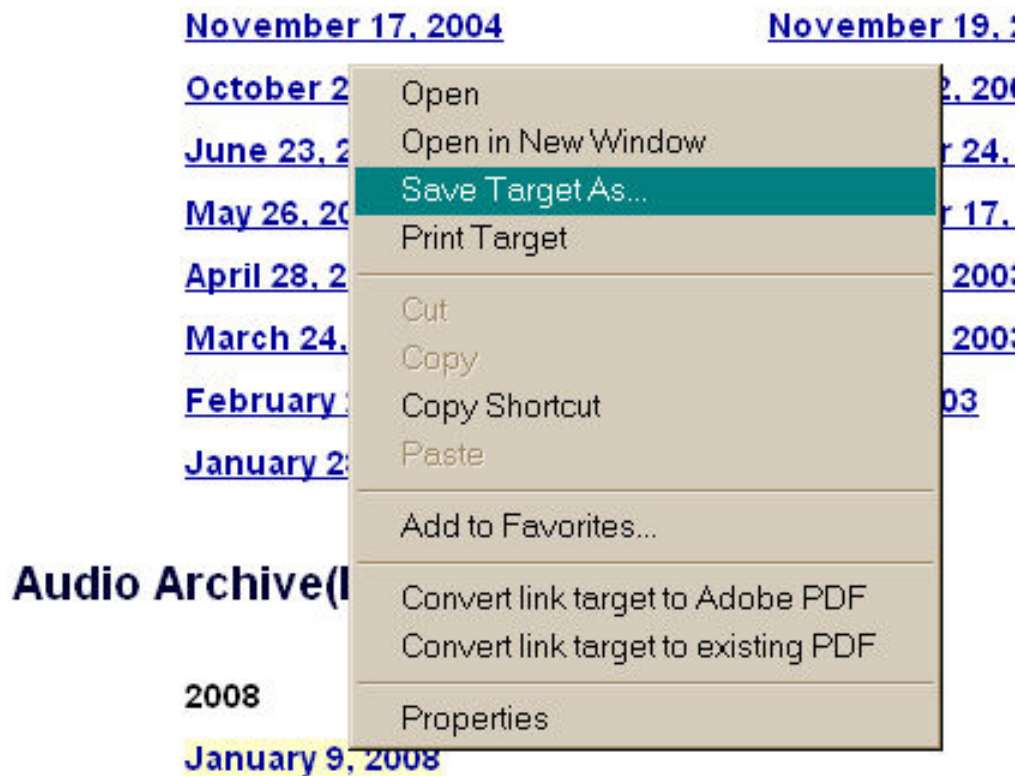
November 17, 2004
November 19, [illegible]
October 2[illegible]
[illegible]2, 200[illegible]
June 23, 2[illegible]
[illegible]r 24, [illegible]
May 26, 20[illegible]
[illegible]r 17, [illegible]
April 28, 2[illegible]
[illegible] 200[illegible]
March 24, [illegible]
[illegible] 200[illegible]
February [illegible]
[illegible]03
January 2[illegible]

Open
Open in New Window
Save Target As...
Print Target
Cut
Copy
Copy Shortcut
Paste
Add to Favorites...
Convert link target to Adobe PDF
Convert link target to existing PDF
Properties

Audio Archive([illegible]

2008

January 9, 2008